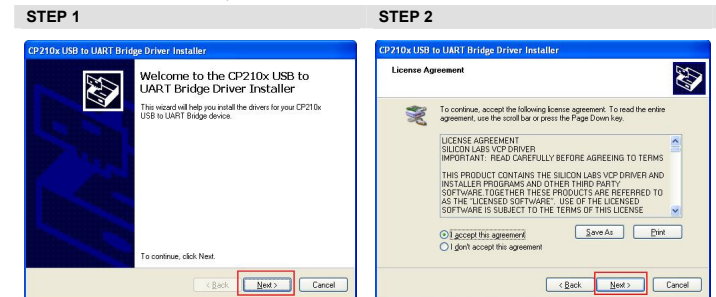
STEP 1

CP210x USB to UART Bridge Driver Installer

Welcome to the CP210x USB to UART Bridge Driver Installer

This wizard will help you install the drivers for your CP210x USB to UART Bridge device.

To continue, click Next.

< Back | Next > | Cancel

STEP 2

CP210x USB to UART Bridge Driver Installer

License Agreement

To continue, accept the following license agreement. To read the entire agreement, use the scroll bar or press the Page Down key.

LICENSE AGREEMENT
SILICON LABS VCP DRIVER
IMPORTANT: READ CAREFULLY BEFORE AGREEING TO TERMS

THIS PRODUCT CONTAINS THE SILICON LABS VCP DRIVER AND INSTALLER PROGRAMS AND OTHER THIRD PARTY SOFTWARE.TOGETHER THESE PRODUCTS ARE REFERRED TO AS THE "LICENSED SOFTWARE". USE OF THE LICENSED SOFTWARE IS SUBJECT TO THE TERMS OF THIS LICENSE

I accept this agreement
I don't accept this agreement

Save As | Print

< Back | Next > | Cancel